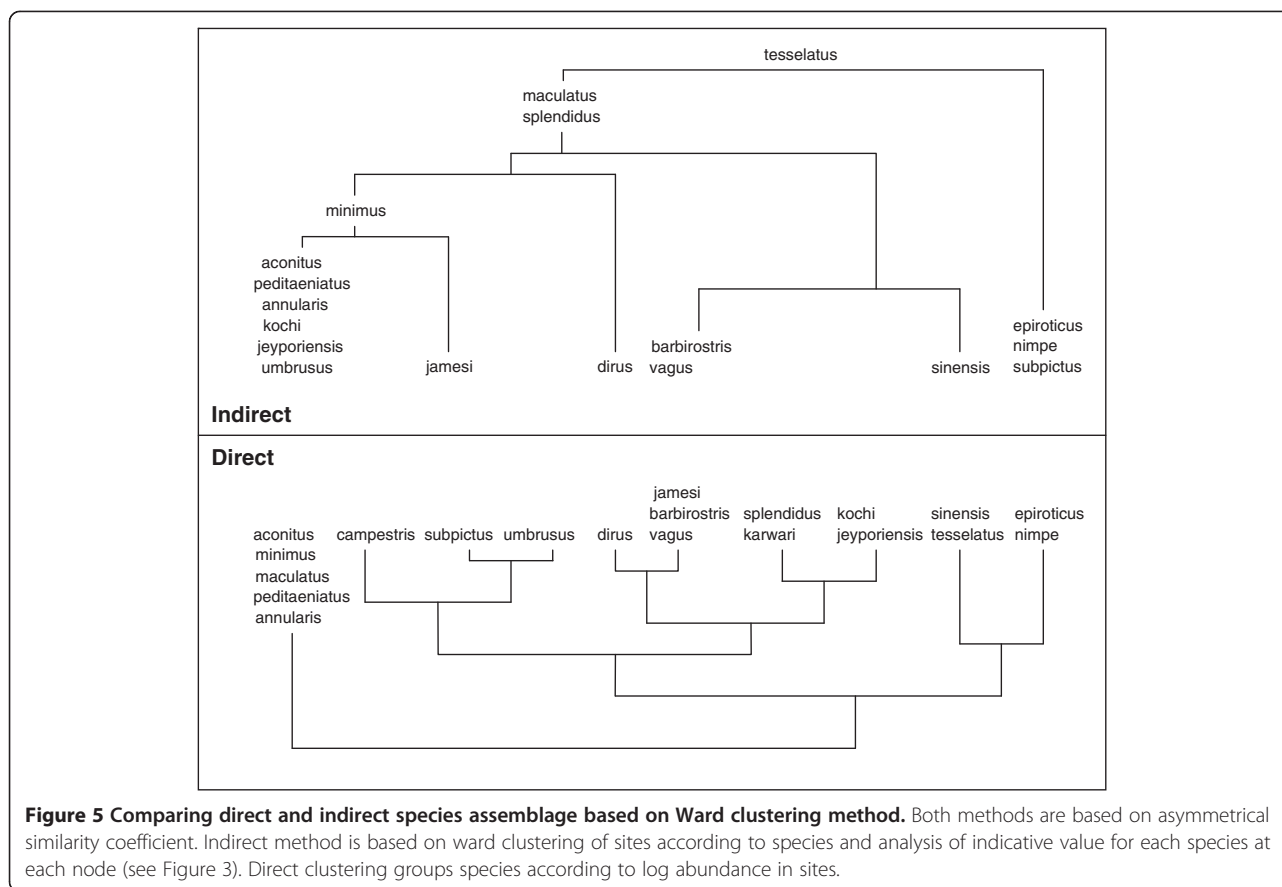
tesselatus

maculatus
splendidus

minimus

aconitus
peditaeniatus
annularis
kochi
jeyporiensis
umbrusus

jamesi

dirus

barbirostris
vagus

sinensis

epiroticus
nimpe
subpictus

Indirect

Direct

aconitus
minimus
maculatus
peditaeniatus
annularis

campestris

subpictus

umbrusus

dirus

jamesi
barbirostris
vagus

splendidus
karwari

kochi
jeyporiensis

sinensis
tesselatus

epiroticus
nimpe

**Figure 5 Comparing direct and indirect species assemblage based on Ward clustering method.** Both methods are based on asymmetrical similarity coefficient. Indirect method is based on ward clustering of sites according to species and analysis of indicative value for each species at each node (see Figure 3). Direct clustering groups species according to log abundance in sites.